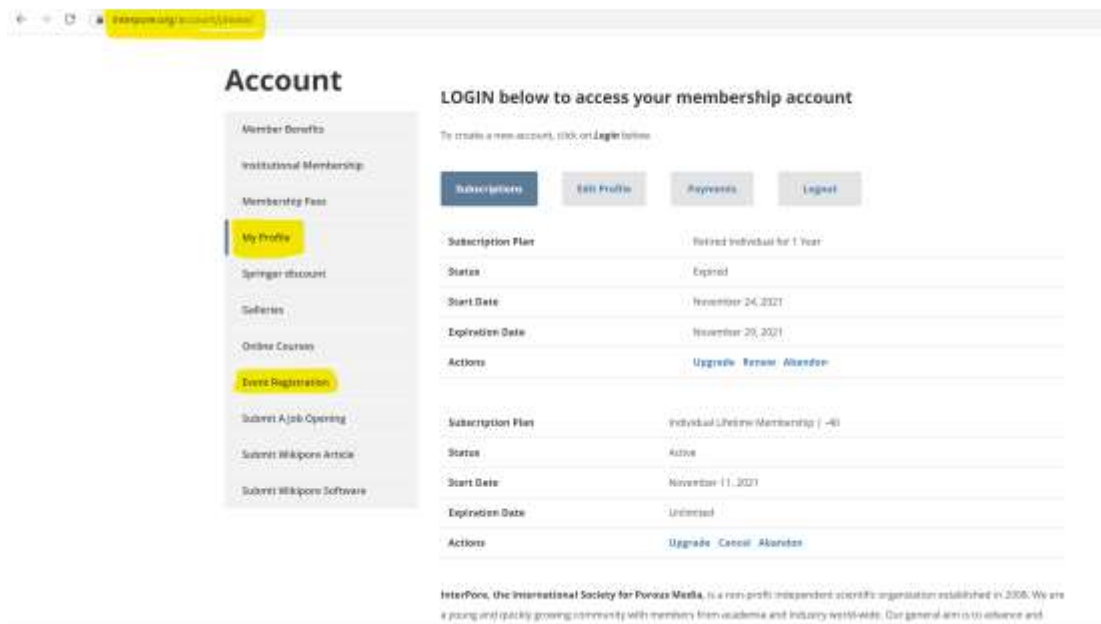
interpore.org/account/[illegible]

Account

Member Benefits
Institutional Membership
Membership Fees
My Profile
Springer discount
Galleries
Online Courses
Event Registration
Submit A Job Opening
Submit Wikipore Article
Submit Wikipore Software

LOGIN below to access your membership account

To create a new account, click on Login below.

Subscriptions Edit Profile Payments Logout

| Subscription Plan | Retired Individual for 1 Year |
|---|---|
| Status | Expired |
| Start Date | November 24, 2021 |
| Expiration Date | November 29, 2021 |
| Actions | Upgrade Renew Abandon |

| Subscription Plan | Individual Lifetime Membership \| -40 |
|---|---|
| Status | Active |
| Start Date | November 11, 2021 |
| Expiration Date | Unlimited |
| Actions | Upgrade Cancel Abandon |

InterPore, the International Society for Porous Media, is a non-profit independent scientific organisation established in 2008. We are a young and quickly growing community with members from academia and industry worldwide. Our general aim is to advance and